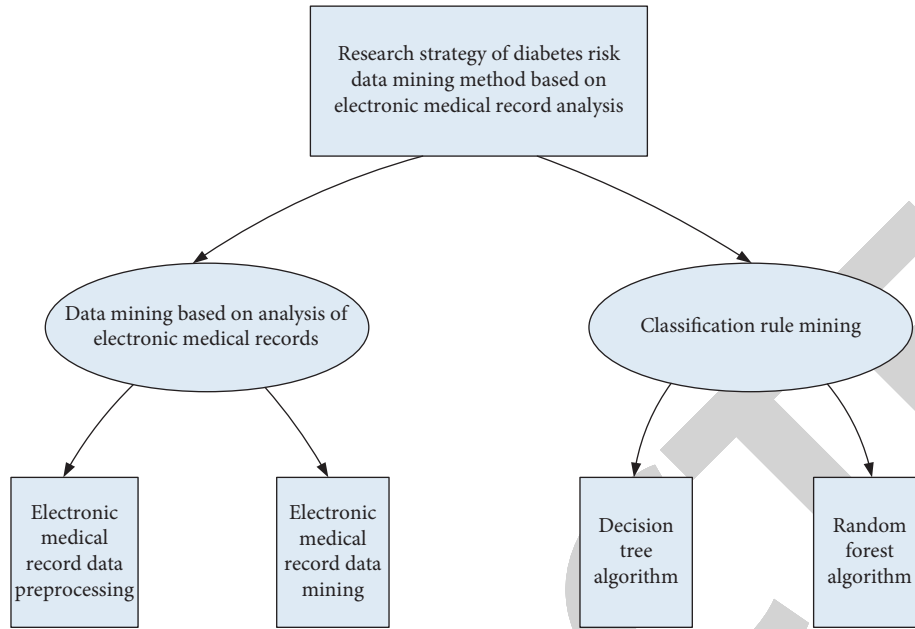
Research strategy of diabetes risk data mining method based on electronic medical record analysis

Data mining based on analysis of electronic medical records

Classification rule mining

Electronic medical record data preprocessing

Electronic medical record data mining

Decision tree algorithm

Random forest algorithm